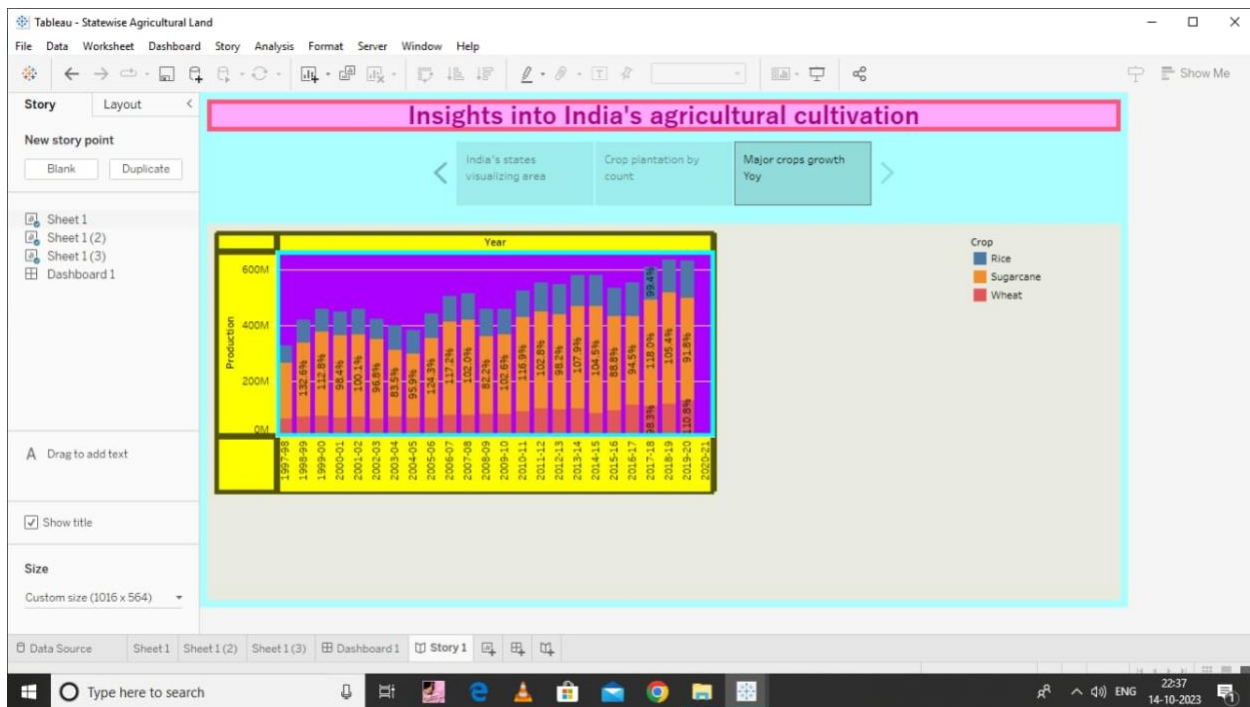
Tableau - Statewise Agricultural Land

File Data Worksheet Dashboard Story Analysis Format Server Window Help

Show Me

Story Layout

New story point

Blank Duplicate

Sheet 1
Sheet 1 (2)
Sheet 1 (3)
Dashboard 1

Drag to add text

Show title

Size

Custom size (1016 x 564)

Insights into India's agricultural cultivation

India's states visualizing area

Crop plantation by count

Major crops growth Yoy

Year

Production

600M
400M
200M
0M

132.6%
112.8%
98.4%
100.1%
96.8%
83.5%
95.9%
124.3%
117.2%
102.0%
82.2%
102.6%
116.9%
102.8%
98.2%
107.9%
104.5%
88.8%
94.5%
118.0%
99.4%
98.3%
105.4%
91.8%
110.8%

1997-98
1998-99
1999-00
2000-01
2001-02
2002-03
2003-04
2004-05
2005-06
2006-07
2007-08
2008-09
2009-10
2010-11
2011-12
2012-13
2013-14
2014-15
2015-16
2016-17
2017-18
2018-19
2019-20
2020-21

Crop
Rice
Sugarcane
Wheat

Data Source Sheet 1 Sheet 1 (2) Sheet 1 (3) Dashboard 1 Story 1

Type here to search

ENG 22:37 14-10-2023